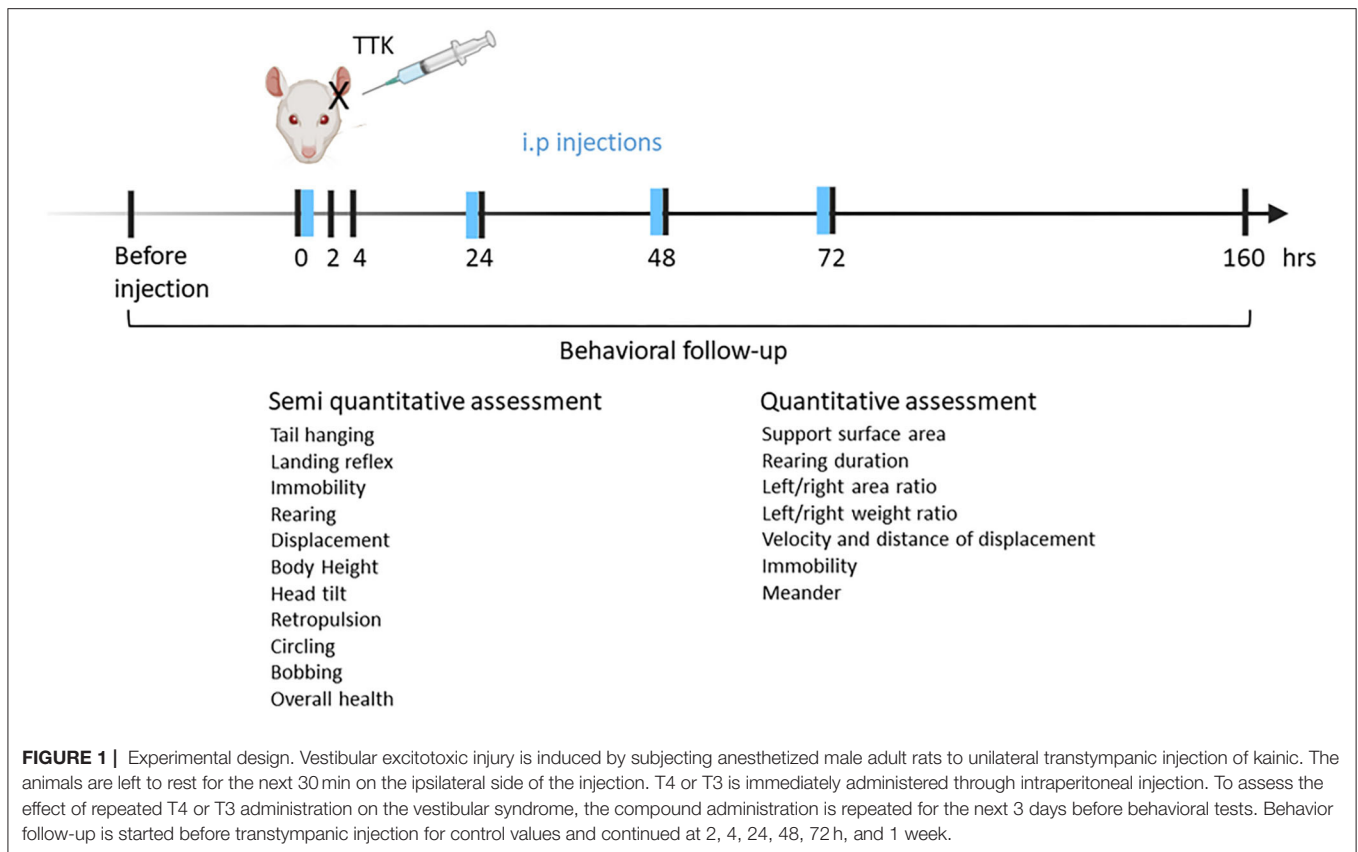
TTK

X

i.p injections

Before injection

0 2 4

24

48

72

160 hrs

Behavioral follow-up

Semi quantitative assessment
Tail hanging
Landing reflex
Immobility
Rearing
Displacement
Body Height
Head tilt
Retropulsion
Circling
Bobbing
Overall health

Quantitative assessment
Support surface area
Rearing duration
Left/right area ratio
Left/right weight ratio
Velocity and distance of displacement
Immobility
Meander

**FIGURE 1 |** Experimental design. Vestibular excitotoxic injury is induced by subjecting anesthetized male adult rats to unilateral transtympanic injection of kainic. The animals are left to rest for the next 30 min on the ipsilateral side of the injection. T4 or T3 is immediately administered through intraperitoneal injection. To assess the effect of repeated T4 or T3 administration on the vestibular syndrome, the compound administration is repeated for the next 3 days before behavioral tests. Behavior follow-up is started before transtympanic injection for control values and continued at 2, 4, 24, 48, 72 h, and 1 week.